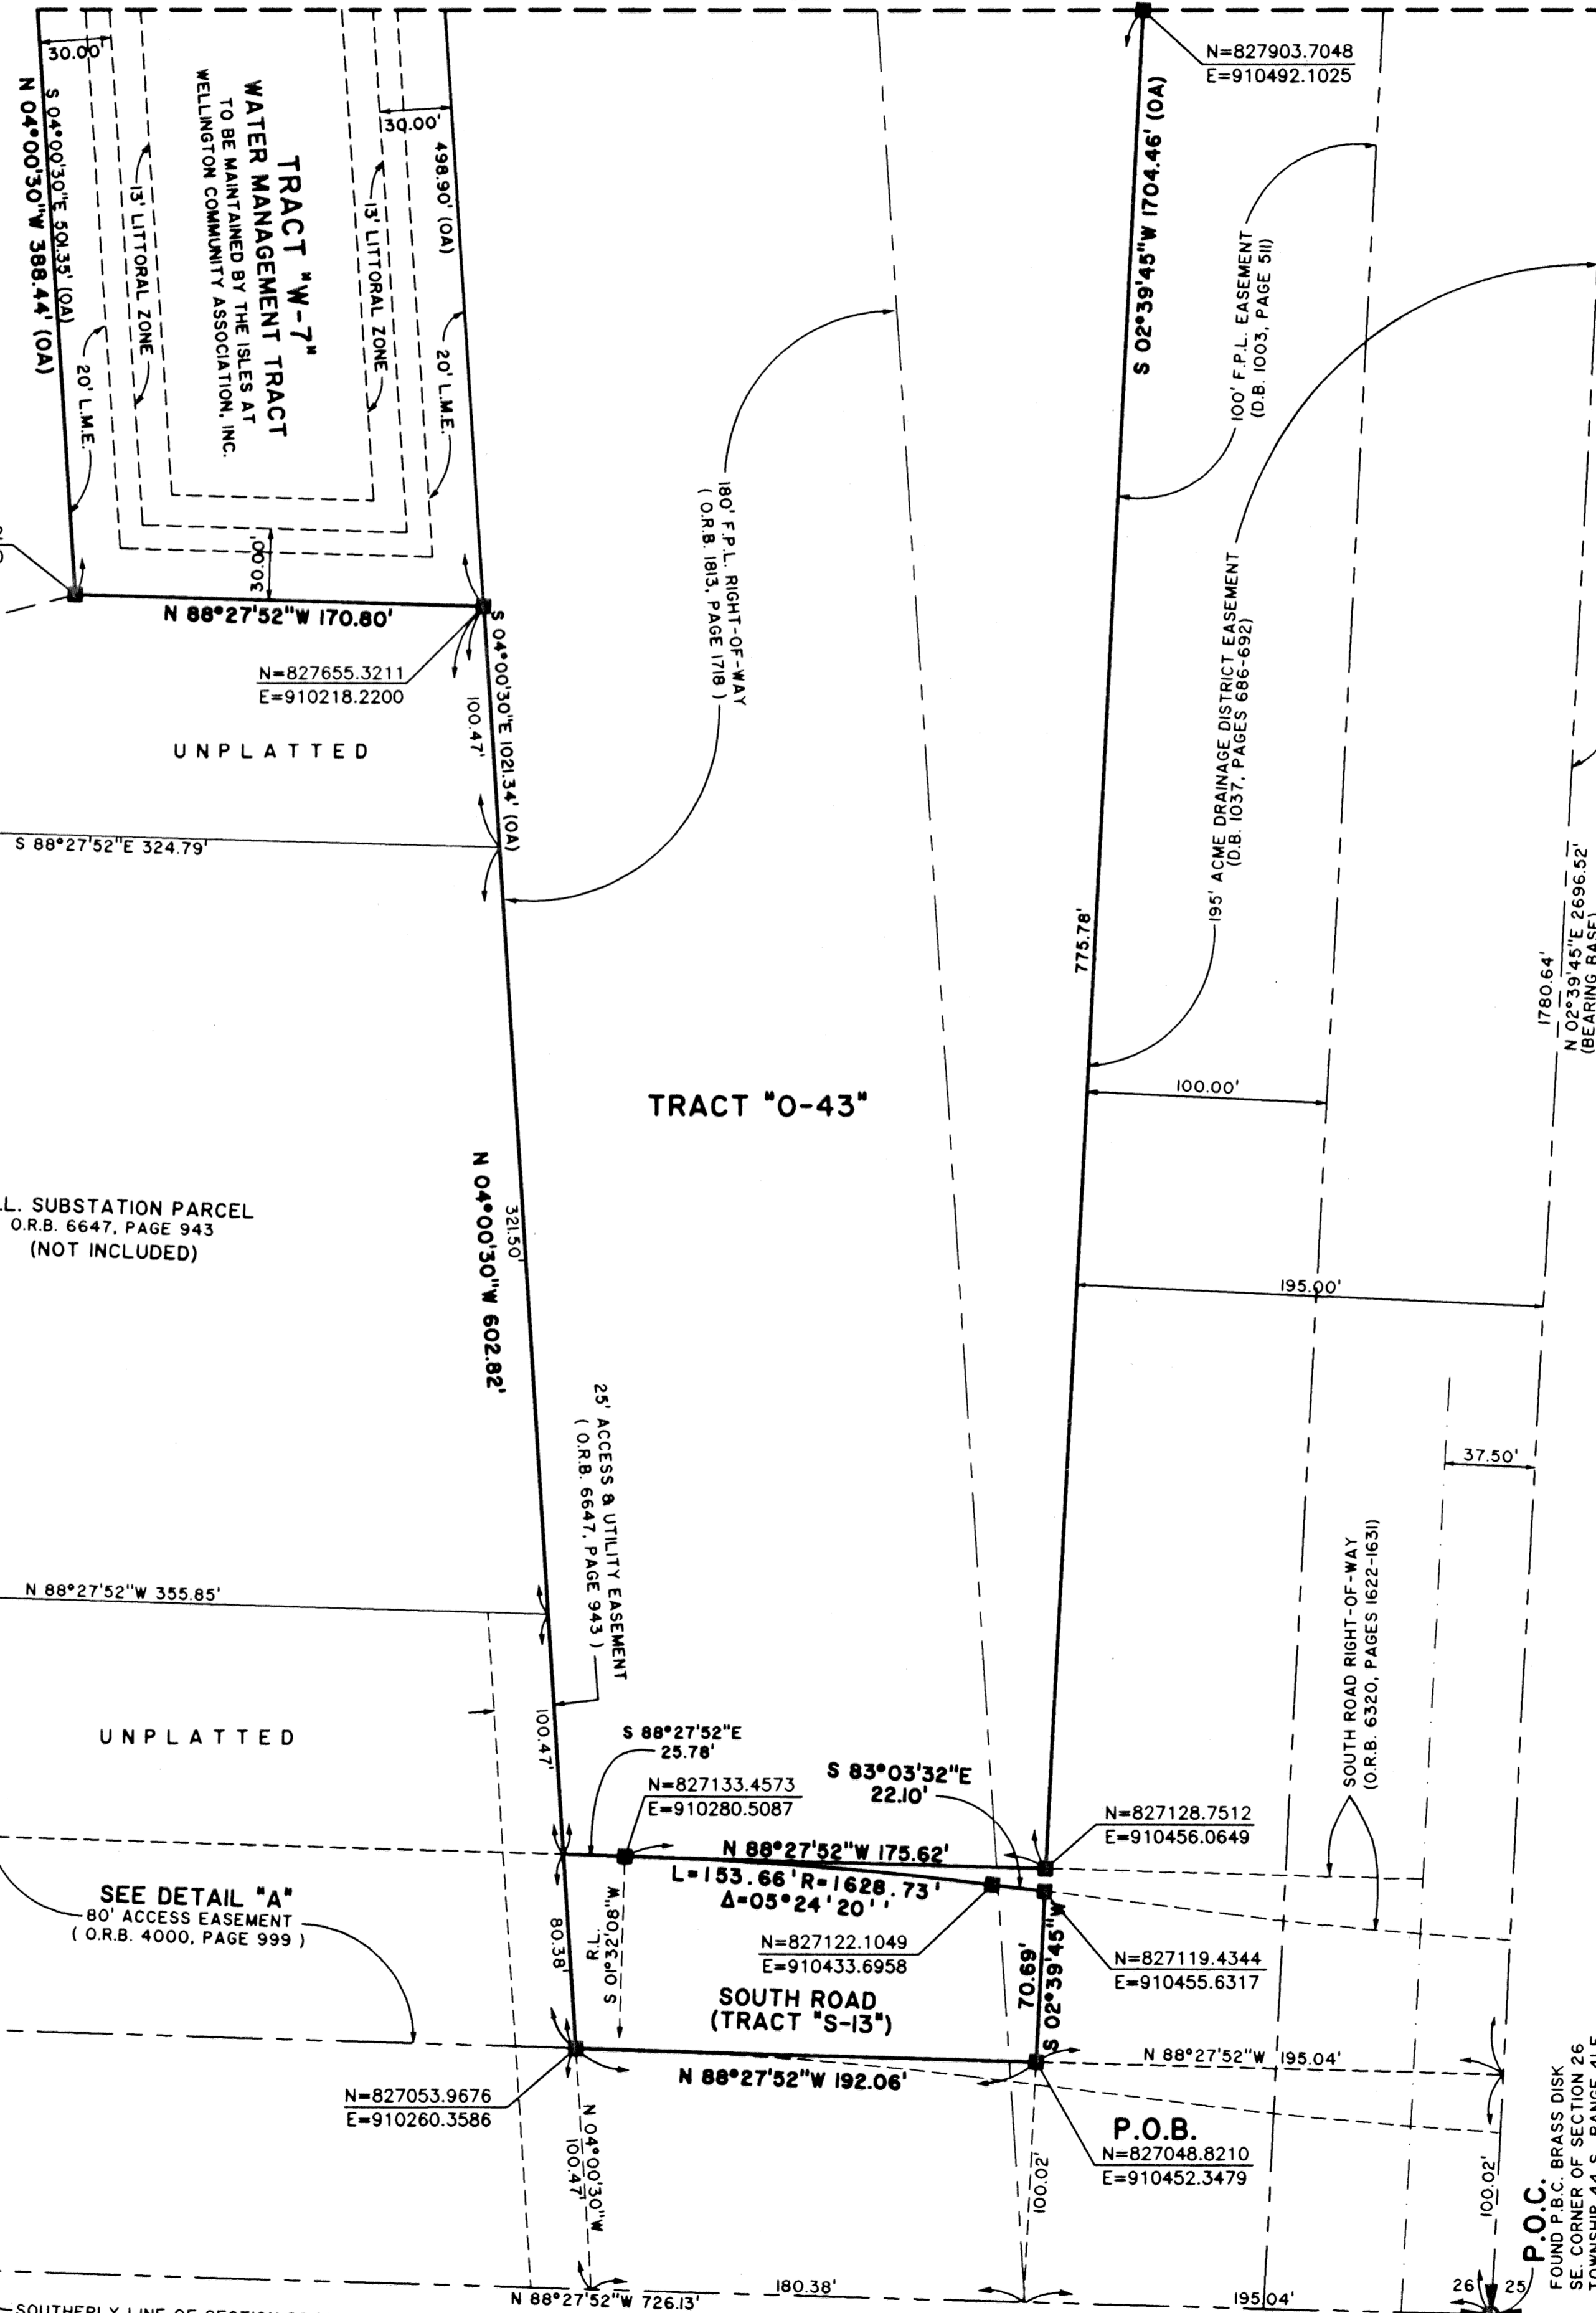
30.00'
N 04°00'30"W 388.44' (OA)
S 04°00'30"E 501.35' (OA)
20' L.M.E.
13' LITTORAL ZONE
TRACT "W-7"
WATER MANAGEMENT TRACT
TO BE MAINTAINED BY THE ISLES AT WELLINGTON COMMUNITY ASSOCIATION, INC.
13' LITTORAL ZONE
30.00'
498.90' (OA)
20' L.M.E.
30.00'
N 88°27'52"W 170.80'
N=827655.3211
E=910218.2200
S 04°00'30"E 1021.34' (OA)
100.47'
UNPLATTED
S 88°27'52"E 324.79'
180' F.P.L. RIGHT-OF-WAY
( O.R.B. 1813, PAGE 1718 )
N=827903.7048
E=910492.1025
S 02°39'45"W 1704.46' (OA)
100' F.P.L. EASEMENT
(D.B. 1003, PAGE 511)
195' ACME DRAINAGE DISTRICT EASEMENT
(D.B. 1037, PAGES 686-692)
775.78'
1780.64'
N 02°39'45"E 2696.52'
(BEARING BASE)
100.00'
TRACT "O-43"
.L. SUBSTATION PARCEL
O.R.B. 6647, PAGE 943
(NOT INCLUDED)
N 04°00'30"W 602.82'
321.50'
195.00'
25' ACCESS & UTILITY EASEMENT
( O.R.B. 6647, PAGE 943 )
37.50'
N 88°27'52"W 355.85'
SOUTH ROAD RIGHT-OF-WAY
(O.R.B. 6320, PAGES 1622-1631)
UNPLATTED
100.47'
S 88°27'52"E
25.78'
N=827133.4573
E=910280.5087
S 83°03'32"E
22.10'
N=827128.7512
E=910456.0649
N 88°27'52"W 175.62'
L=153.66' R=1628.73'
Δ=05°24'20"
SEE DETAIL "A"
80' ACCESS EASEMENT
( O.R.B. 4000, PAGE 999 )
80.38'
R.L.
S 01°32'08"W
N=827122.1049
E=910433.6958
70.69'
S 02°39'45"W
N=827119.4344
E=910455.6317
SOUTH ROAD
(TRACT "S-13")
N 88°27'52"W 195.04'
N 88°27'52"W 192.06'
N=827053.9676
E=910260.3586
N 04°00'30"W
100.47'
P.O.B.
N=827048.8210
E=910452.3479
100.02'
100.02'
P.O.C.
FOUND P.B.C. BRASS DISK
SE. CORNER OF SECTION 26
TOWNSHIP 44 S., RANGE 41 E
N 88°27'52"W 726.13'
180.38'
195.04'
26
25
SOUTHERLY LINE OF SECTION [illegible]